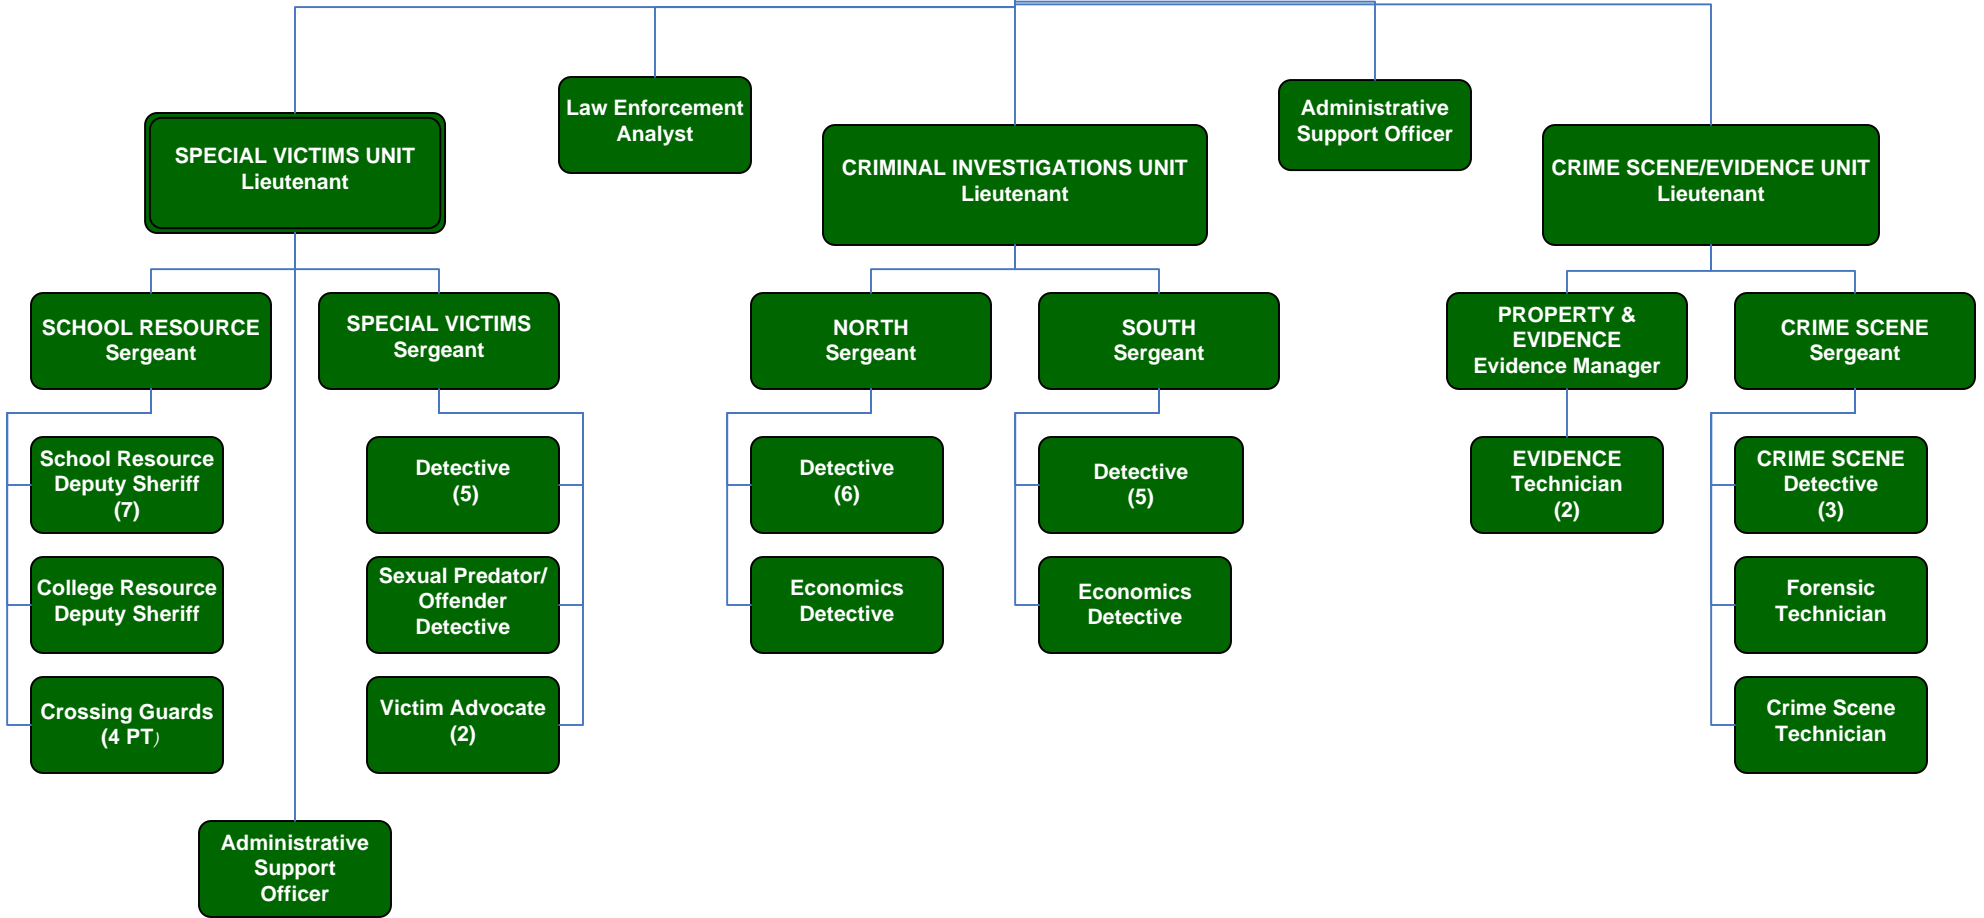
Law Enforcement Analyst

Administrative Support Officer

SPECIAL VICTIMS UNIT
Lieutenant

CRIMINAL INVESTIGATIONS UNIT
Lieutenant

CRIME SCENE/EVIDENCE UNIT
Lieutenant

SCHOOL RESOURCE
Sergeant

SPECIAL VICTIMS
Sergeant

NORTH
Sergeant

SOUTH
Sergeant

PROPERTY & EVIDENCE
Evidence Manager

CRIME SCENE
Sergeant

School Resource Deputy Sheriff (7)

College Resource Deputy Sheriff

Crossing Guards (4 PT)

Detective (5)

Sexual Predator/ Offender Detective

Victim Advocate (2)

Detective (6)

Economics Detective

Detective (5)

Economics Detective

EVIDENCE Technician (2)

CRIME SCENE Detective (3)

Forensic Technician

Crime Scene Technician

Administrative Support Officer